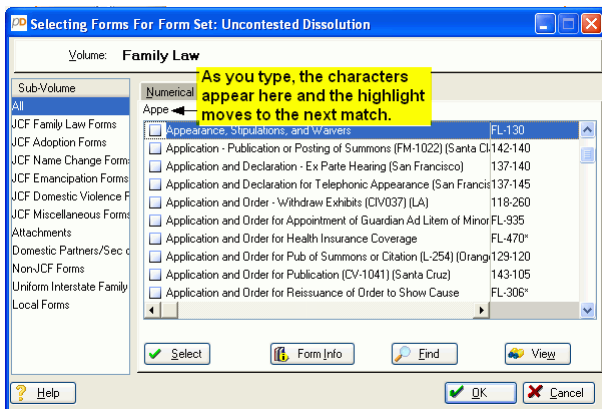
Selecting Forms For Form Set: Uncontested Dissolution

Volume: Family Law

Sub-Volume
All
JCF Family Law Forms
JCF Adoption Forms
JCF Name Change Forms
JCF Emancipation Forms
JCF Domestic Violence F
JCF Miscellaneous Forms
Attachments
Domestic Partners/Sec o
Non-JCF Forms
Uniform Interstate Family
Local Forms

Numerical

As you type, the characters appear here and the highlight moves to the next match.

Appe

| | |
|---|---|
| Appearance, Stipulations, and Waivers | FL-130 |
| Application - Publication or Posting of Summons (FM-1022) (Santa Cl | 142-140 |
| Application and Declaration - Ex Parte Hearing (San Francisco) | 137-140 |
| Application and Declaration for Telephonic Appearance (San Francis | 137-145 |
| Application and Order - Withdraw Exhibits (CIV037) (LA) | 118-260 |
| Application and Order for Appointment of Guardian Ad Litem of Minor | FL-935 |
| Application and Order for Health Insurance Coverage | FL-470* |
| Application and Order for Pub of Summons or Citation (L-254) (Orange | 129-120 |
| Application and Order for Publication (CV-1041) (Santa Cruz) | 143-105 |
| Application and Order for Reissuance of Order to Show Cause | FL-306* |

Select
Form Info
Find
View

Help
OK
Cancel